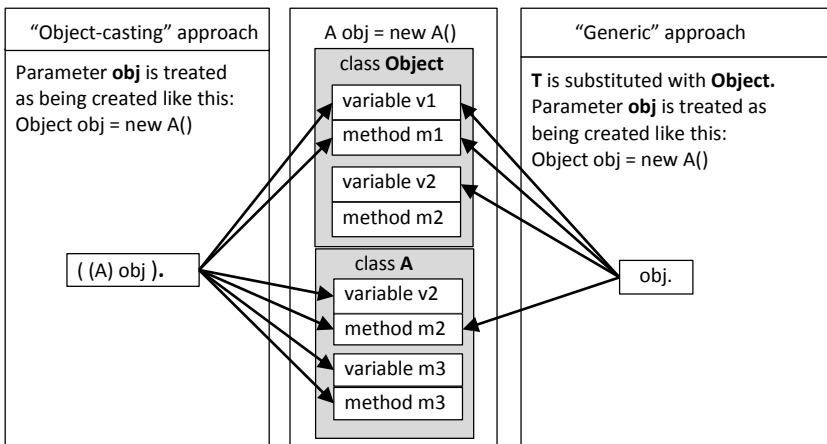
“Object-casting” approach

Parameter **obj** is treated as being created like this: Object obj = new A()

( (A) obj ).

A obj = new A()

class **Object**

variable v1

method m1

variable v2

method m2

class **A**

variable v2

method m2

variable m3

method m3

“Generic” approach

**T** is substituted with **Object.** Parameter **obj** is treated as being created like this: Object obj = new A()

obj.